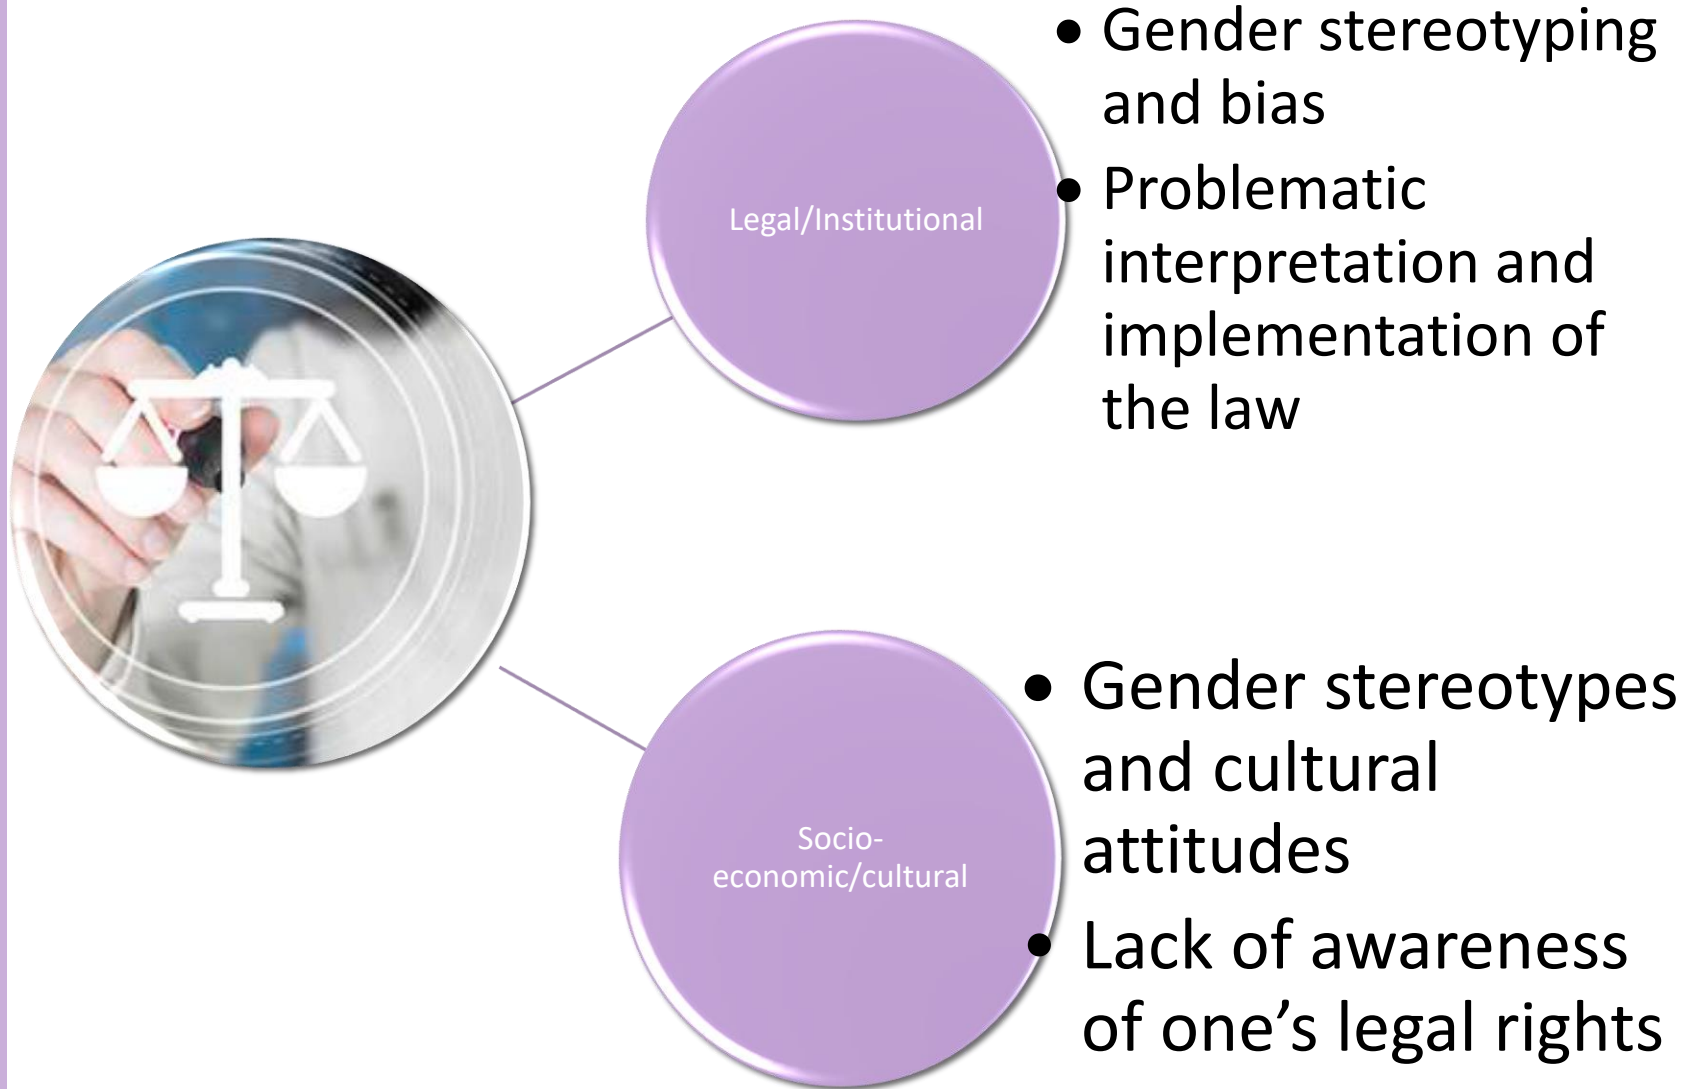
Legal/Institutional

- Gender stereotyping and bias
- Problematic interpretation and implementation of the law

Socio-economic/cultural

- Gender stereotypes and cultural attitudes
- Lack of awareness of one’s legal rights